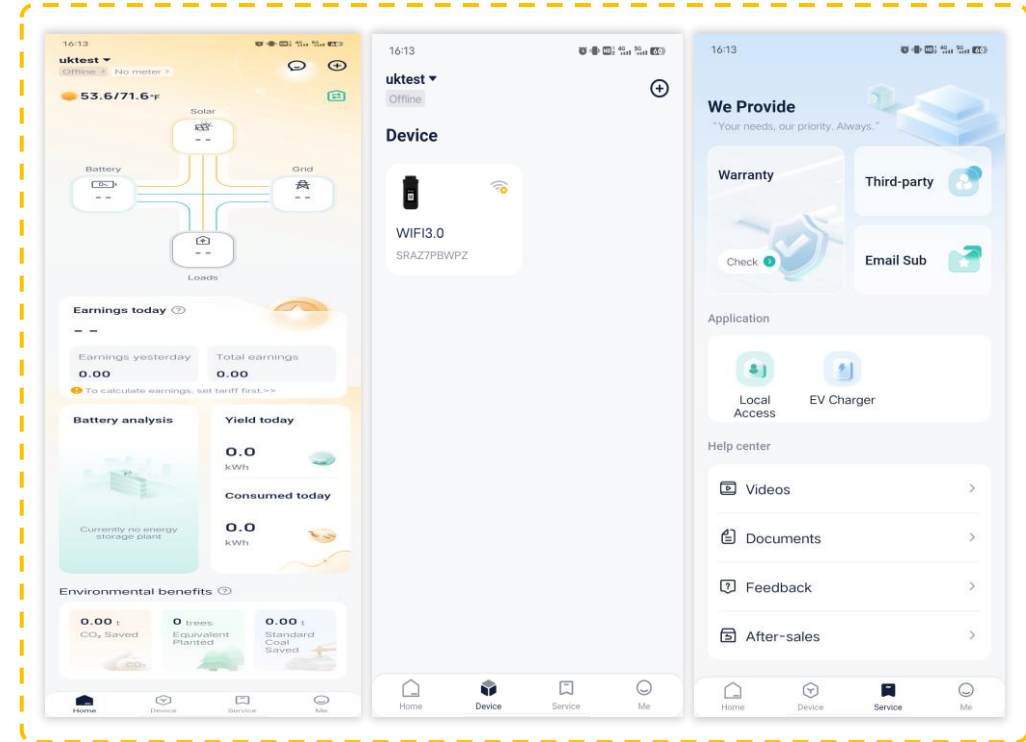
16:13

uktest ▾
Offline No meter

53.6/71.6°F

Solar
- -

Battery
- -

Grid
- -

- -
Loads

Earnings today
- -

Earnings yesterday
0.00

Total earnings
0.00

To calculate earnings, set tariff first.>>

Battery analysis

Currently no energy storage plant

Yield today
0.0
kWh

Consumed today
0.0
kWh

Environmental benefits

0.00 t
$CO_2$ Saved

0 trees
Equivalent Planted

0.00 t
Standard Coal Saved

Home Device Service Me

16:13

uktest ▾
Offline

Device

WIFI3.0
SRAZ7PBWPZ

Home Device Service Me

16:13

We Provide
"Your needs, our priority. Always."

Warranty

Check

Third-party

Email Sub

Application

Local Access

EV Charger

Help center

Videos

Documents

Feedback

After-sales

Home Device Service Me